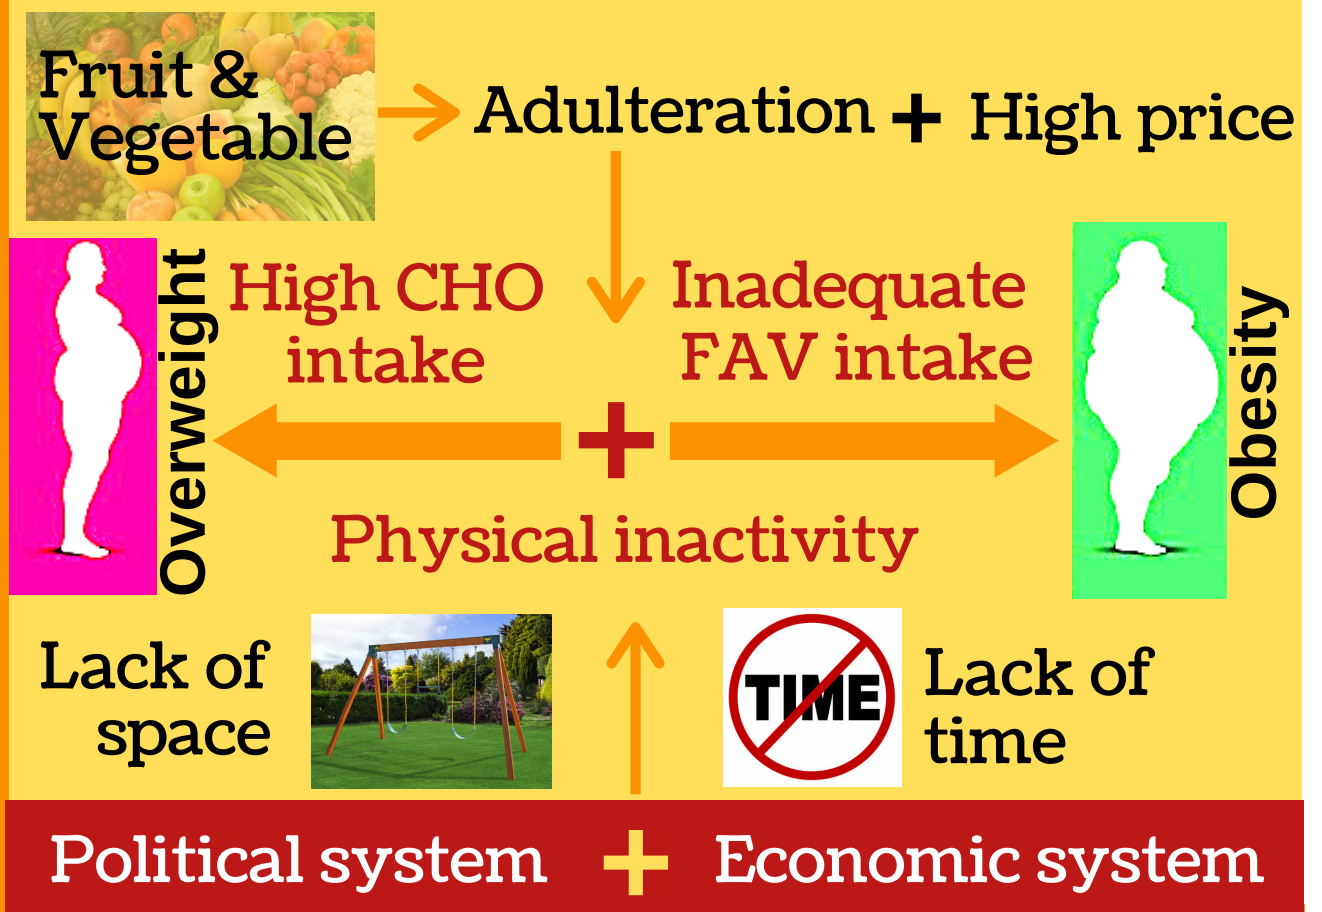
Fruit & Vegetable

Adulteration + High price

Overweight

High CHO intake

Inadequate FAV intake

Obesity

+

Physical inactivity

Lack of space

TIME

Lack of time

Political system + Economic system